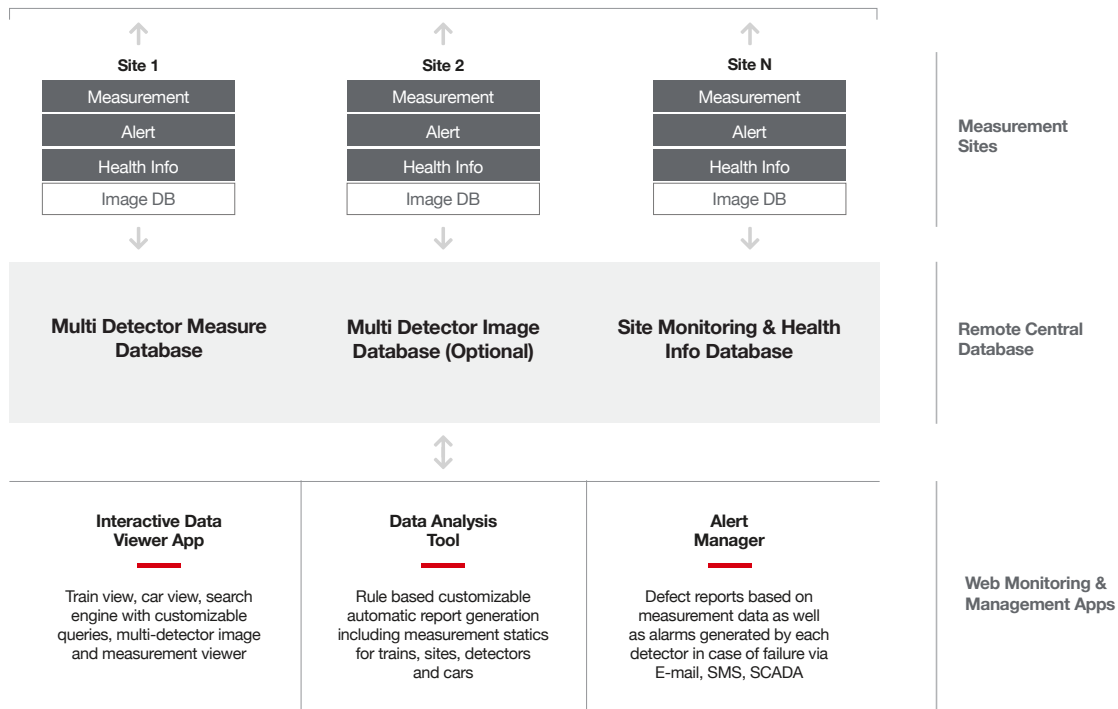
Site 1
Measurement
Alert
Health Info
Image DB

Site 2
Measurement
Alert
Health Info
Image DB

Site N
Measurement
Alert
Health Info
Image DB

Measurement Sites

Multi Detector Measure Database

Multi Detector Image Database (Optional)

Site Monitoring & Health Info Database

Remote Central Database

Interactive Data Viewer App

Train view, car view, search engine with customizable queries, multi-detector image and measurement viewer

Data Analysis Tool

Rule based customizable automatic report generation including measurement statics for trains, sites, detectors and cars

Alert Manager

Defect reports based on measurement data as well as alarms generated by each detector in case of failure via E-mail, SMS, SCADA

Web Monitoring & Management Apps